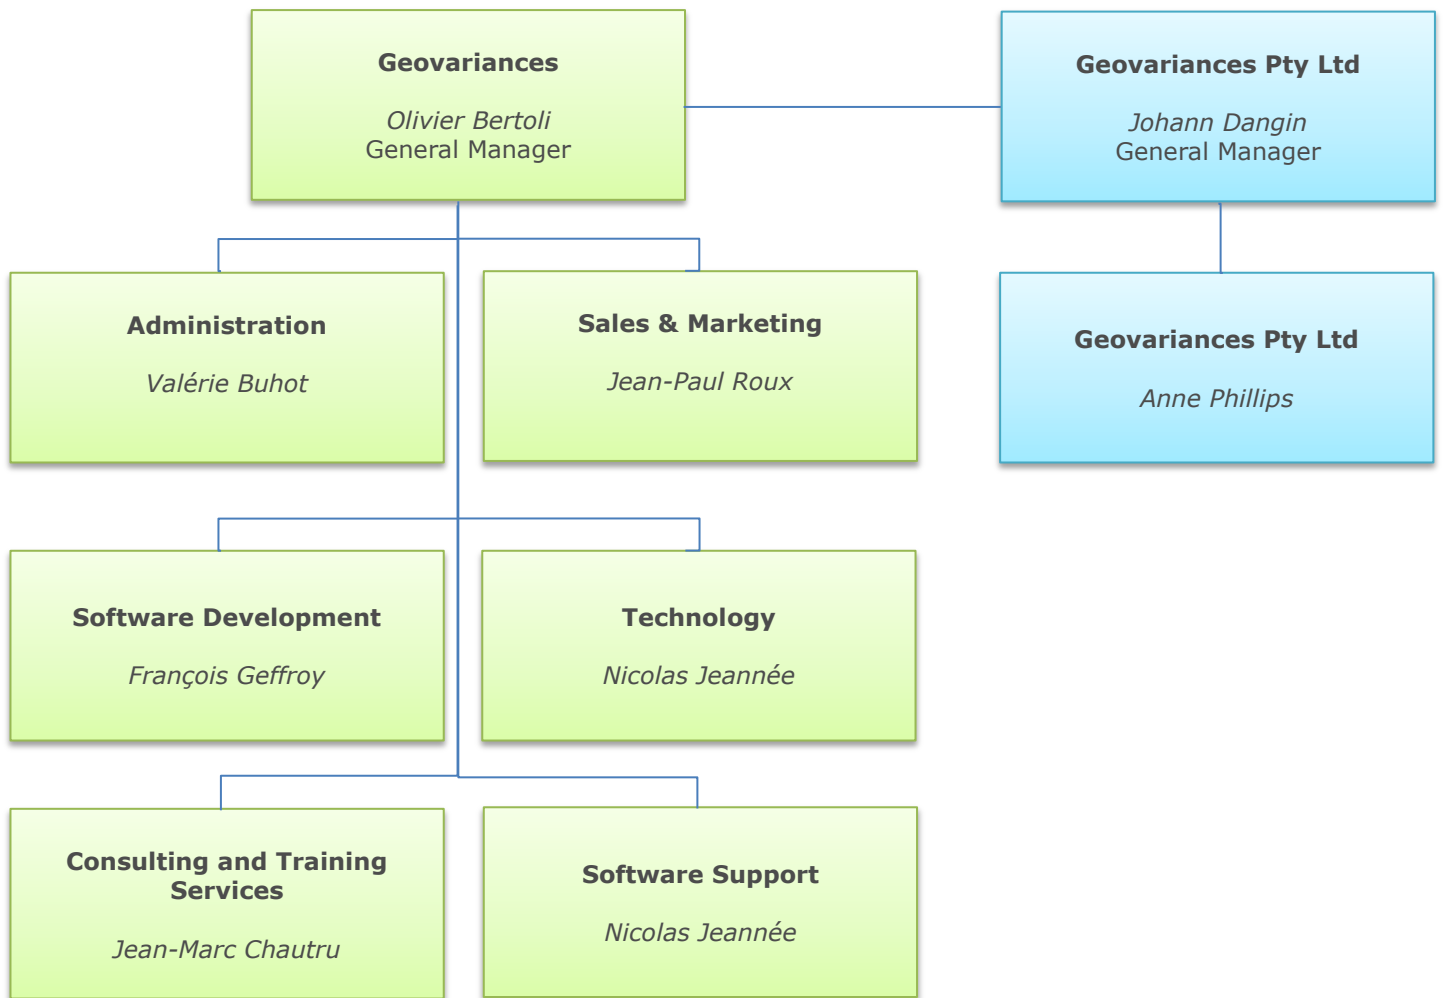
Geovariances

Olivier Bertoli
General Manager

Geovariances Pty Ltd

Johann Dangin
General Manager

Administration

Valérie Buhot

Sales & Marketing

Jean-Paul Roux

Geovariances Pty Ltd

Anne Phillips

Software Development

François Geffroy

Technology

Nicolas Jeannée

Consulting and Training Services

Jean-Marc Chautru

Software Support

Nicolas Jeannée